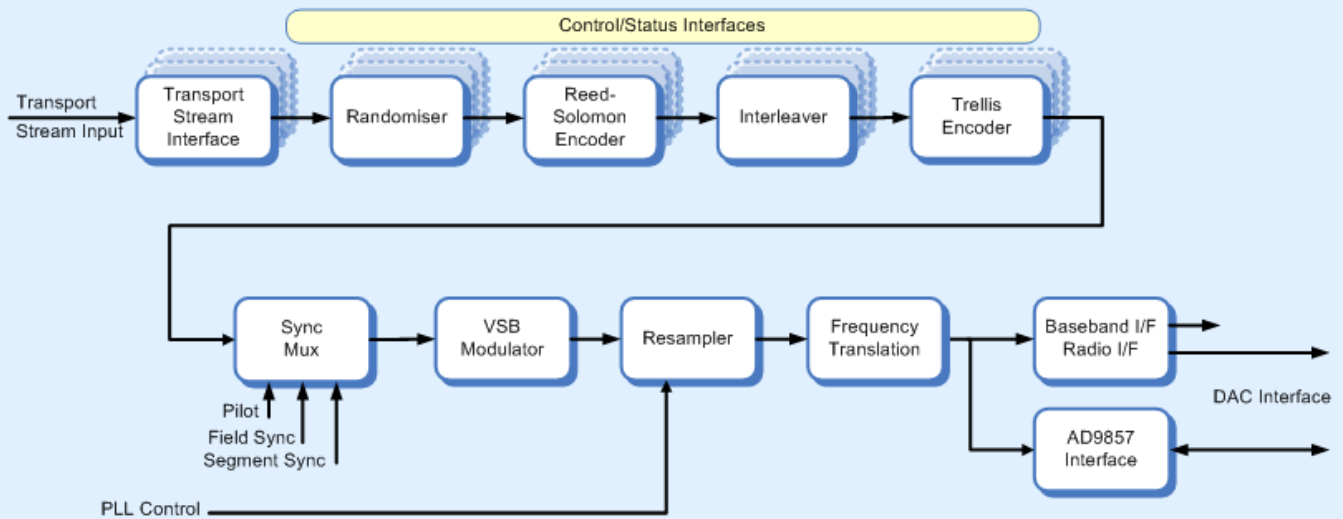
Control/Status Interfaces

Transport Stream Input

Transport Stream Interface

Randomiser

Reed-Solomon Encoder

Interleaver

Trellis Encoder

Sync Mux

VSB Modulator

Resampler

Frequency Translation

Baseband I/F Radio I/F

AD9857 Interface

DAC Interface

Pilot

Field Sync

Segment Sync

PLL Control